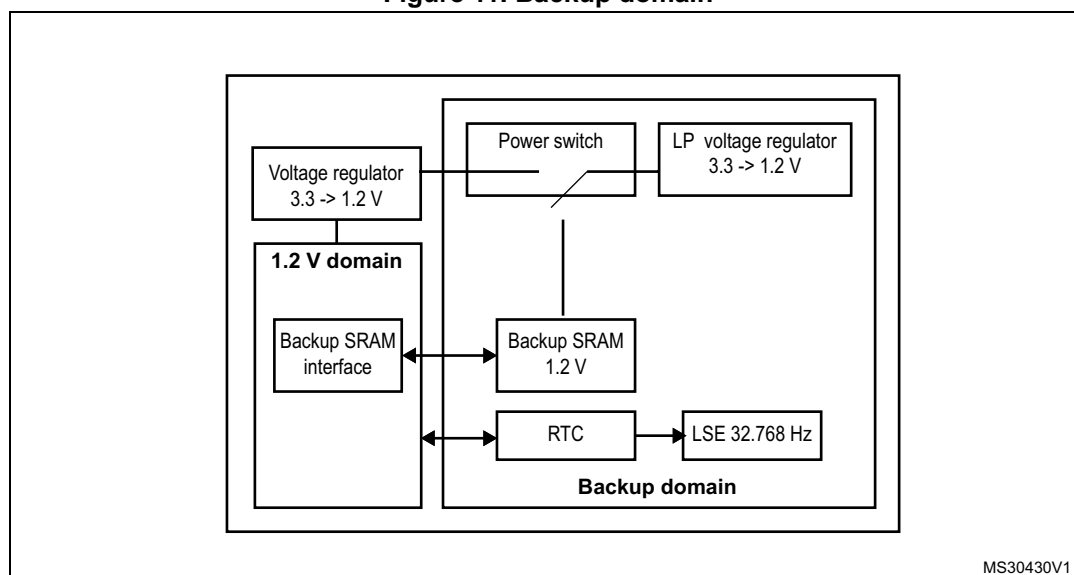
Figure 11. Backup domain

Power switch

LP voltage regulator 3.3 -> 1.2 V

Voltage regulator 3.3 -> 1.2 V

1.2 V domain

Backup SRAM interface

Backup SRAM 1.2 V

RTC

LSE 32.768 Hz

Backup domain

MS30430V1